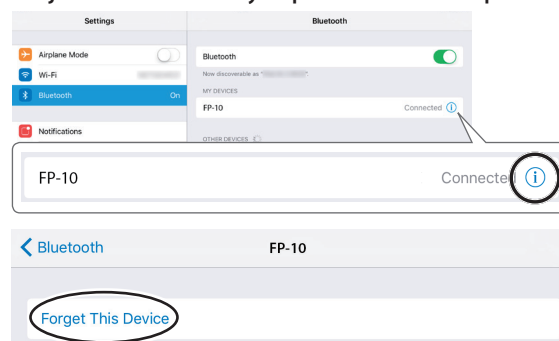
Settings

Airplane Mode

Wi-Fi

Bluetooth On

Notifications

Bluetooth

Bluetooth

Now discoverable as "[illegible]".

MY DEVICES

FP-10 Connected ⓘ

OTHER DEVICES

FP-10 Connecte ⓘ

Bluetooth FP-10

Forget This Device